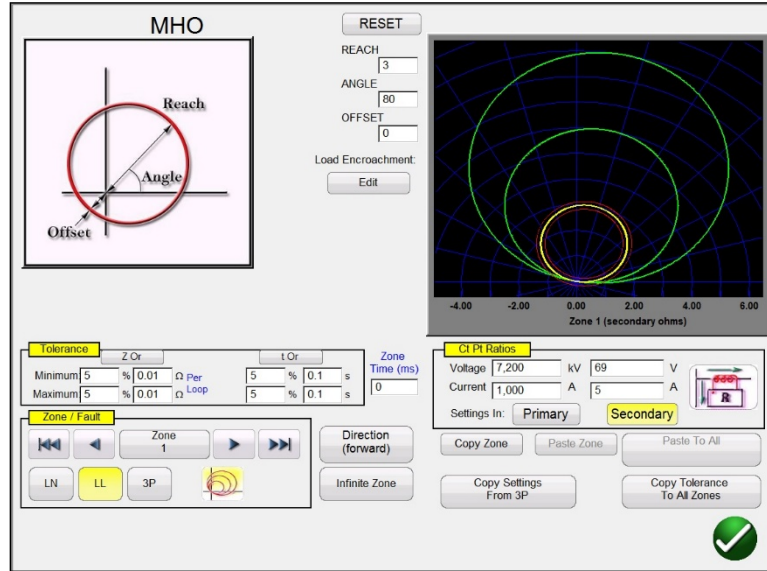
MHO

Reach

Angle

Offset

RESET

REACH
3

ANGLE
80

OFFSET
0

Load Encroachment:
Edit

-4.00 -2.00 0.00 2.00 4.00 6.00
Zone 1 (secondary ohms)

Tolerance

Z Or

t Or

Zone Time (ms)
0

Minimum 5 % 0.01 Ω Per Loop 5 % 0.1 s
Maximum 5 % 0.01 Ω 5 % 0.1 s

Ct Pt Ratios

Voltage 7,200 kV 69 V
Current 1,000 A 5 A

Settings In: Primary Secondary

Zone / Fault

Zone
1

LN LL 3P

Direction (forward)

Infinite Zone

Copy Zone

Paste Zone

Paste To All

Copy Settings From 3P

Copy Tolerance To All Zones